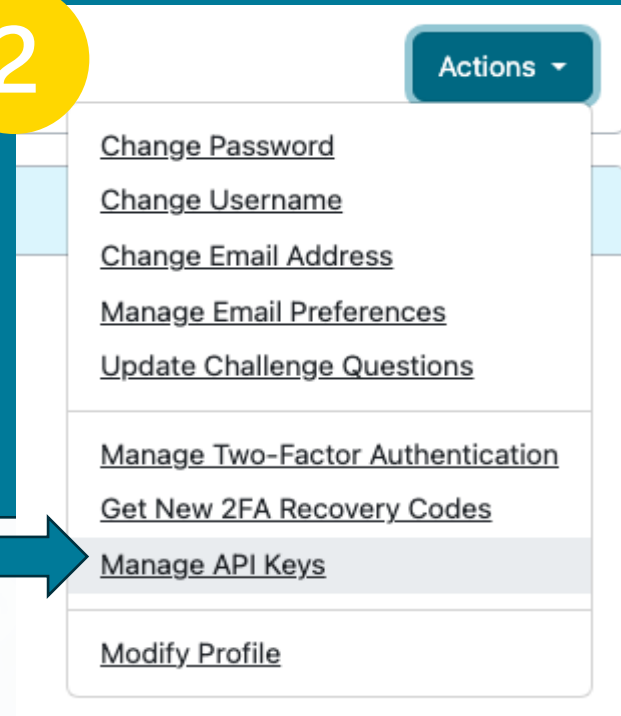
2

Actions

Change Password
Change Username
Change Email Address
Manage Email Preferences
Update Challenge Questions

Manage Two-Factor Authentication
Get New 2FA Recovery Codes
Manage API Keys

Modify Profile